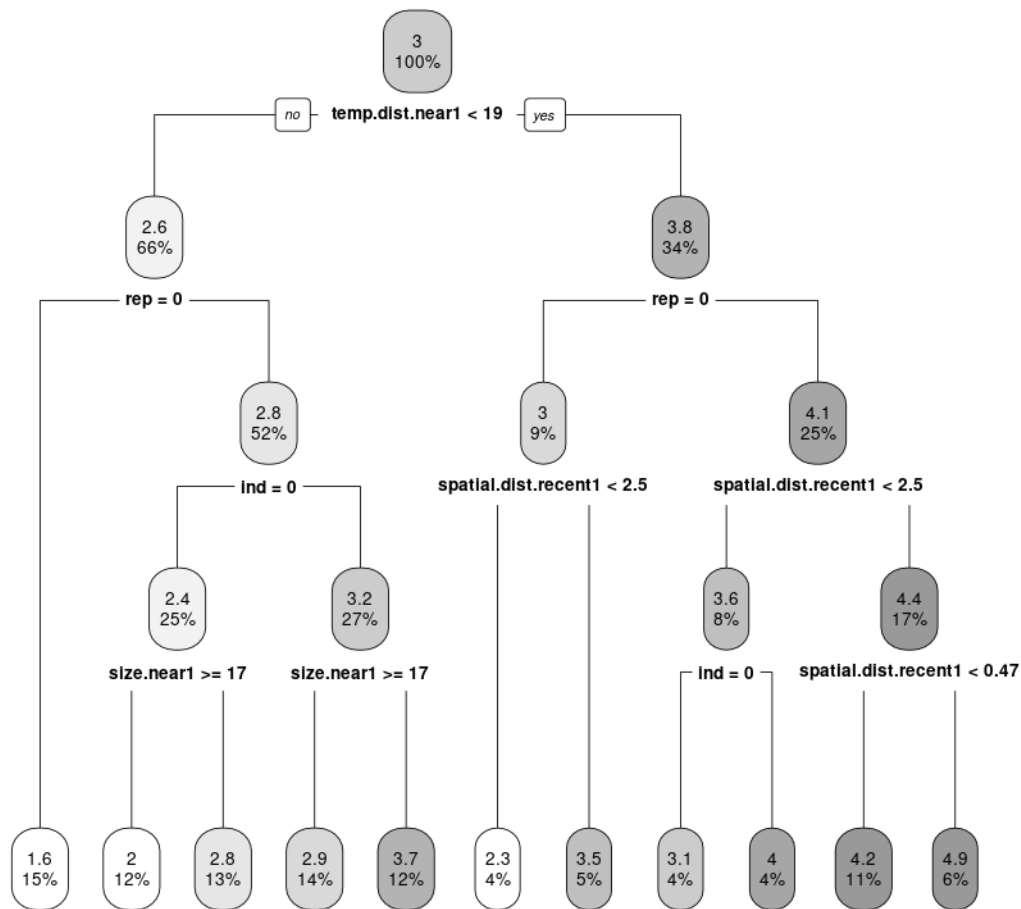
3
100%

no temp.dist.near1 < 19 yes

2.6
66%

3.8
34%

rep = 0

rep = 0

2.8
52%

3
9%

4.1
25%

ind = 0

spatial.dist.recent1 < 2.5

spatial.dist.recent1 < 2.5

2.4
25%

3.2
27%

3.6
8%

4.4
17%

size.near1 >= 17

size.near1 >= 17

ind = 0

spatial.dist.recent1 < 0.47

1.6
15%

2
12%

2.8
13%

2.9
14%

3.7
12%

2.3
4%

3.5
5%

3.1
4%

4
4%

4.2
11%

4.9
6%